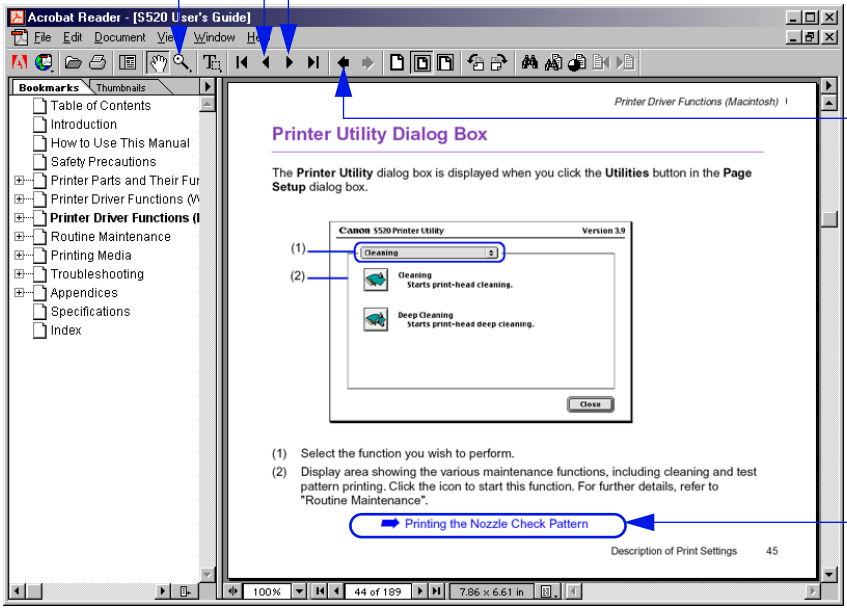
Acrobat Reader - [S520 User's Guide]
File Edit Document View Window Help

Bookmarks Thumbnails
Table of Contents
Introduction
How to Use This Manual
Safety Precautions
Printer Parts and Their Fur
Printer Driver Functions (W
Printer Driver Functions (I
Routine Maintenance
Printing Media
Troubleshooting
Appendices
Specifications
Index

Printer Driver Functions (Macintosh)

Printer Utility Dialog Box

The **Printer Utility** dialog box is displayed when you click the **Utilities** button in the **Page Setup** dialog box.

Canon S520 Printer Utility Version 3.9
(1) Cleaning
(2) Cleaning
Starts print-head cleaning.
Deep Cleaning
Starts print-head deep cleaning.
Close

(1) Select the function you wish to perform.
(2) Display area showing the various maintenance functions, including cleaning and test pattern printing. Click the icon to start this function. For further details, refer to "Routine Maintenance".

Printing the Nozzle Check Pattern

Description of Print Settings 45

100% 44 of 189 7.86 x 6.61 in